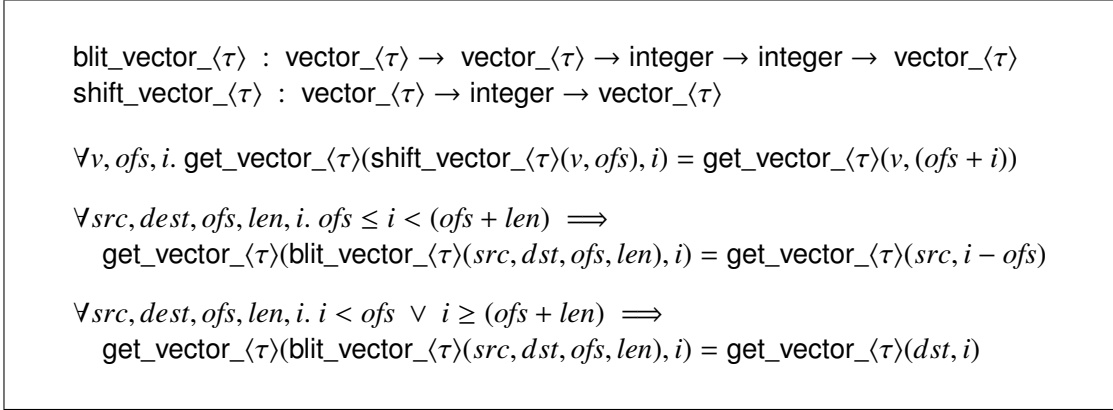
blit_vector_$\langle\tau\rangle$ : vector_$\langle\tau\rangle \rightarrow$ vector_$\langle\tau\rangle \rightarrow$ integer $\rightarrow$ integer $\rightarrow$ vector_$\langle\tau\rangle$
shift_vector_$\langle\tau\rangle$ : vector_$\langle\tau\rangle \rightarrow$ integer $\rightarrow$ vector_$\langle\tau\rangle$

$\forall v, ofs, i.$ get_vector_$\langle\tau\rangle$(shift_vector_$\langle\tau\rangle(v, ofs), i)$ = get_vector_$\langle\tau\rangle(v, (ofs + i))$

$\forall src, dest, ofs, len, i.\ ofs \leq i < (ofs + len) \implies$
get_vector_$\langle\tau\rangle$(blit_vector_$\langle\tau\rangle(src, dst, ofs, len), i)$ = get_vector_$\langle\tau\rangle(src, i - ofs)$

$\forall src, dest, ofs, len, i.\ i < ofs \vee i \geq (ofs + len) \implies$
get_vector_$\langle\tau\rangle$(blit_vector_$\langle\tau\rangle(src, dst, ofs, len), i)$ = get_vector_$\langle\tau\rangle(dst, i)$